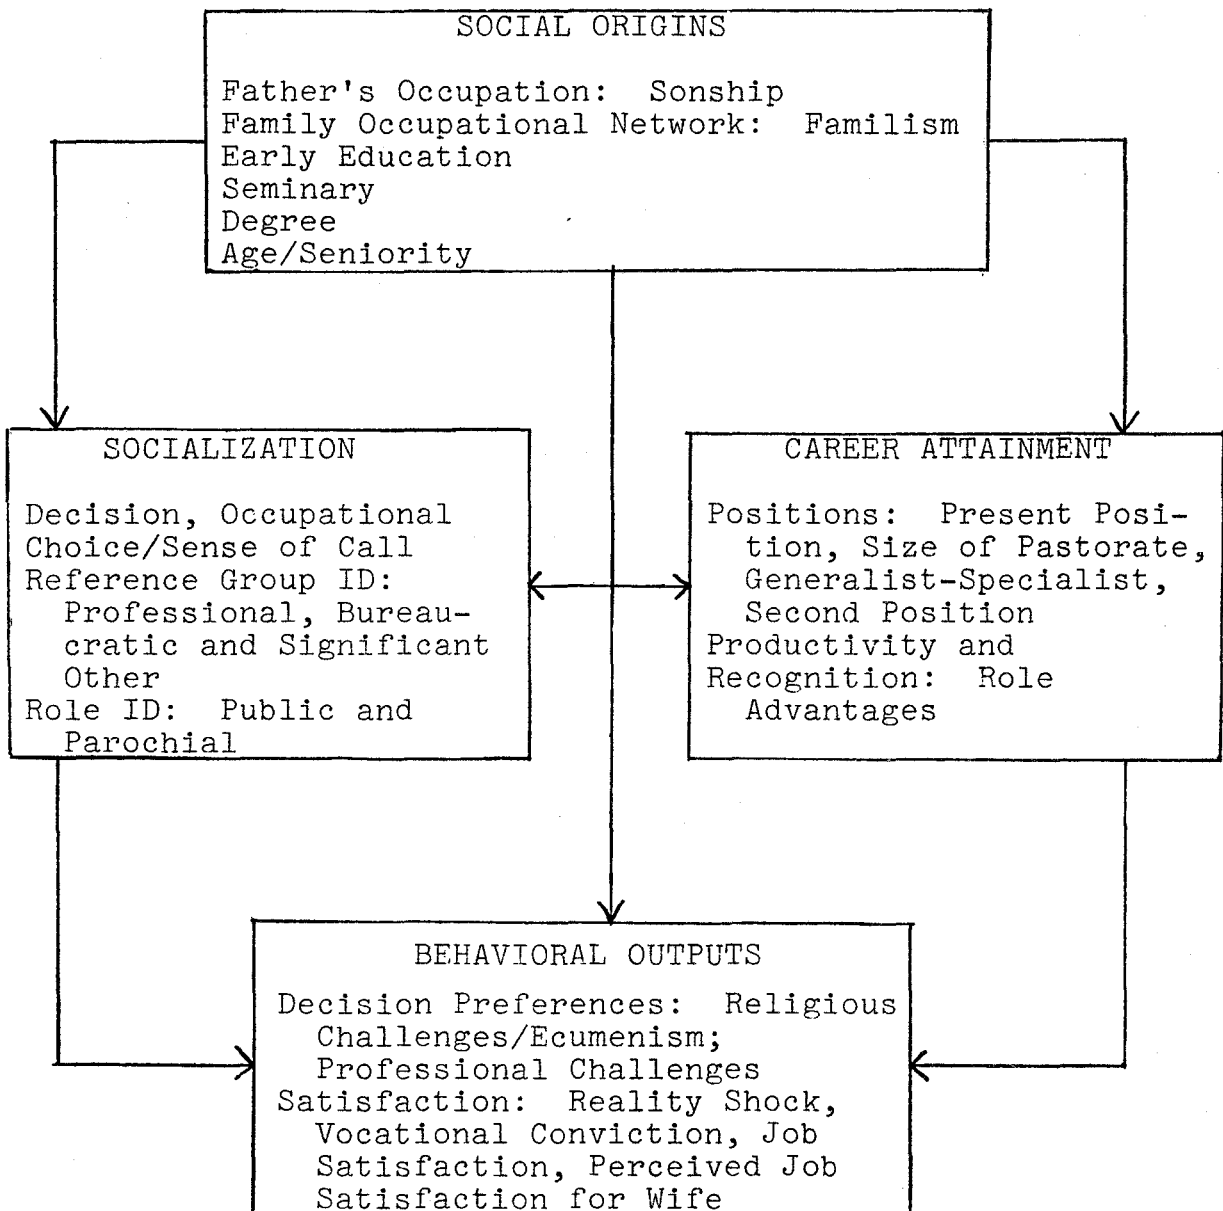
SOCIAL ORIGINS

Father's Occupation: Sonship
Family Occupational Network: Familism
Early Education
Seminary
Degree
Age/Seniority

SOCIALIZATION

Decision, Occupational Choice/Sense of Call
Reference Group ID: Professional, Bureaucratic and Significant Other
Role ID: Public and Parochial

CAREER ATTAINMENT

Positions: Present Position, Size of Pastorate, Generalist-Specialist, Second Position
Productivity and Recognition: Role Advantages

BEHAVIORAL OUTPUTS

Decision Preferences: Religious Challenges/Ecumenism; Professional Challenges
Satisfaction: Reality Shock, Vocational Conviction, Job Satisfaction, Perceived Job Satisfaction for Wife